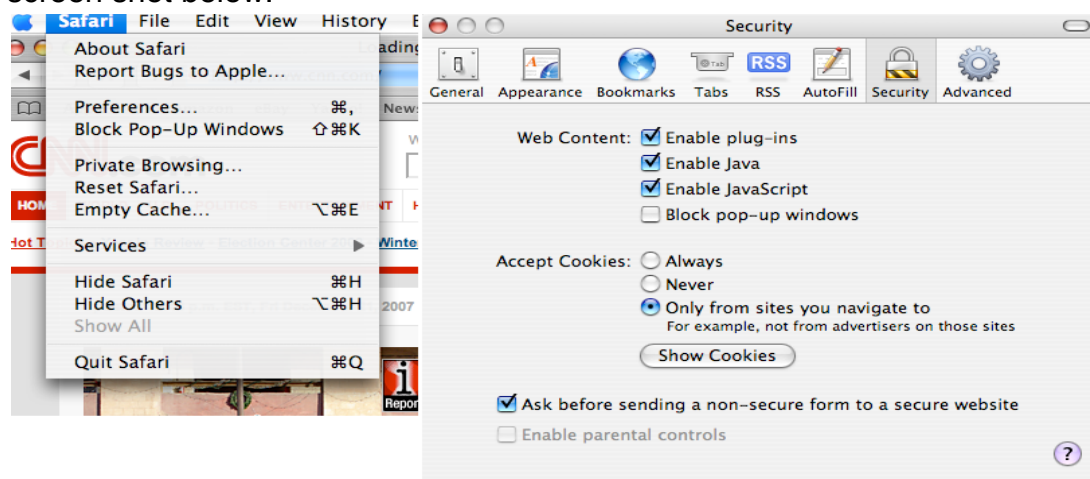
screen shot below:

Safari File Edit View History

About Safari
Report Bugs to Apple...

Preferences... ⌘,
Block Pop-Up Windows ⇧⌘K

Private Browsing...
Reset Safari...
Empty Cache... ⌥⌘E

Services

Hide Safari ⌘H
Hide Others ⌥⌘H
Show All

Quit Safari ⌘Q

Security

General Appearance Bookmarks Tabs RSS AutoFill Security Advanced

Web Content: Enable plug-ins
Enable Java
Enable JavaScript
Block pop-up windows

Accept Cookies: Always
Never
Only from sites you navigate to
For example, not from advertisers on those sites

Show Cookies

Ask before sending a non-secure form to a secure website

Enable parental controls

?